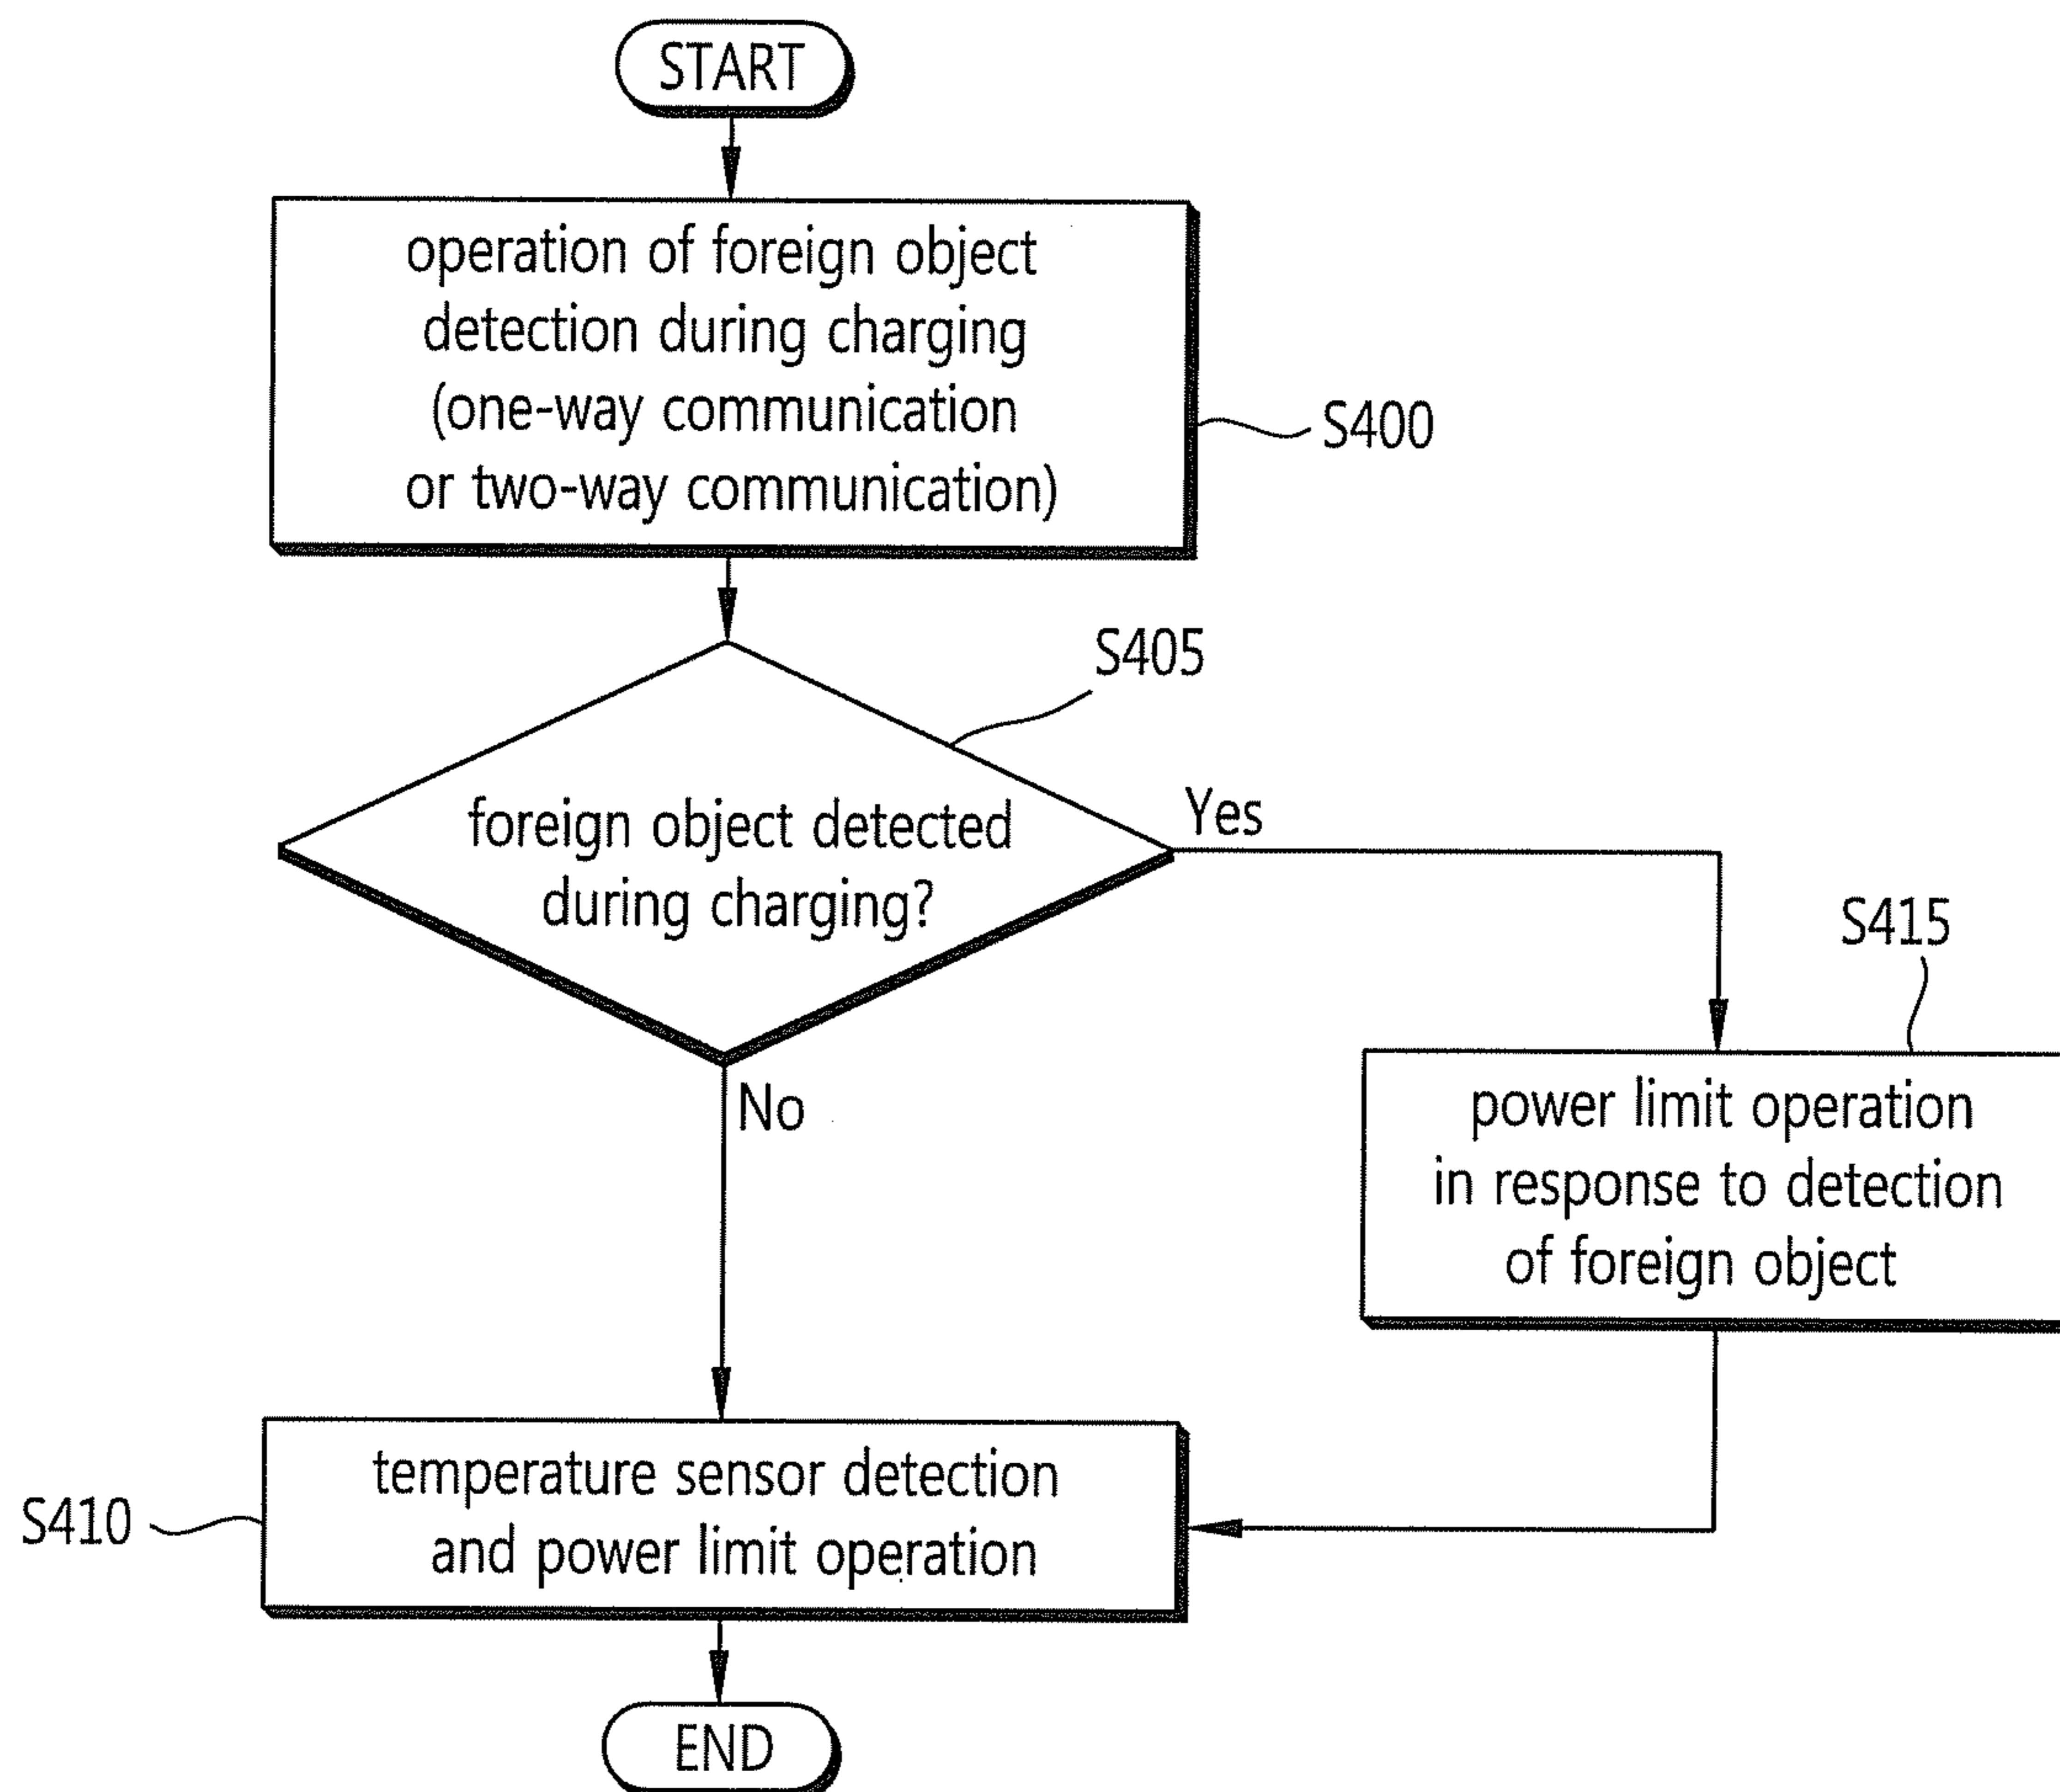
START

operation of foreign object detection during charging (one-way communication or two-way communication)

S400

S405

foreign object detected during charging?

Yes

S415

No

power limit operation in response to detection of foreign object

temperature sensor detection and power limit operation

S410

END